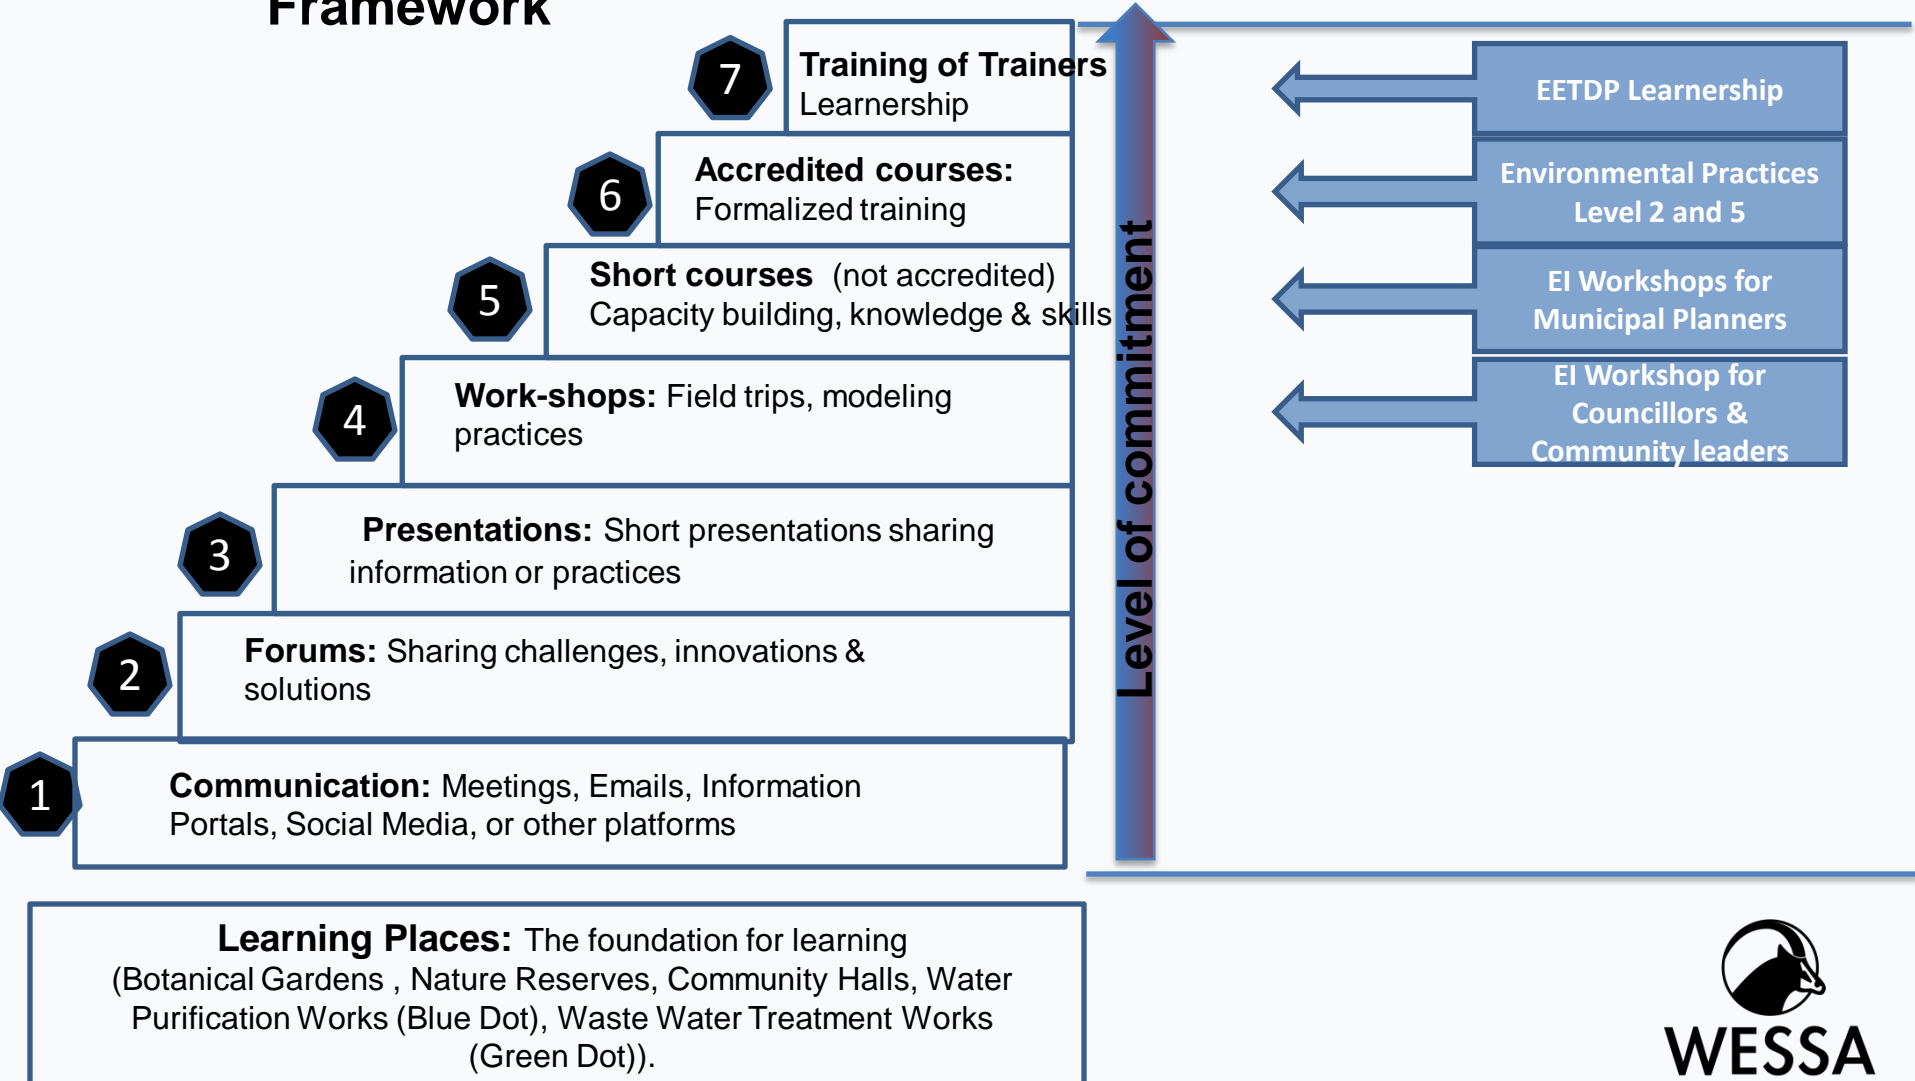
Framework

7 **Training of Trainers** Learnership

6 **Accredited courses:** Formalized training

5 **Short courses** (not accredited) Capacity building, knowledge & skills

4 **Work-shops:** Field trips, modeling practices

3 **Presentations:** Short presentations sharing information or practices

2 **Forums:** Sharing challenges, innovations & solutions

1 **Communication:** Meetings, Emails, Information Portals, Social Media, or other platforms

Level of commitment

EETDP Learnership

Environmental Practices Level 2 and 5

EI Workshops for Municipal Planners

EI Workshop for Councillors & Community leaders

**Learning Places:** The foundation for learning (Botanical Gardens , Nature Reserves, Community Halls, Water Purification Works (Blue Dot), Waste Water Treatment Works (Green Dot)).

WESSA